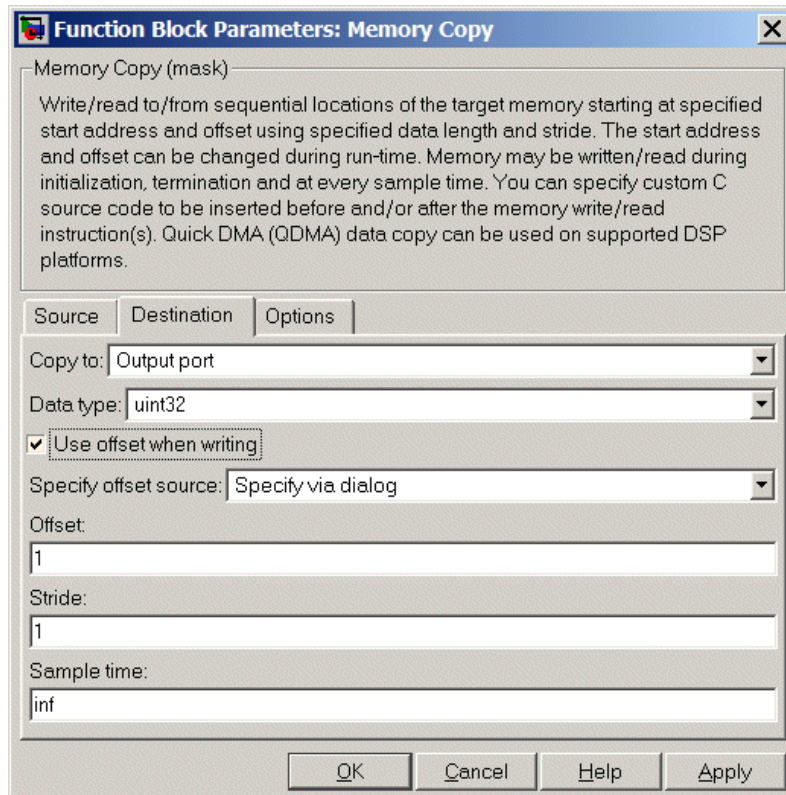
Function Block Parameters: Memory Copy

Memory Copy (mask)

Write/read to/from sequential locations of the target memory starting at specified start address and offset using specified data length and stride. The start address and offset can be changed during run-time. Memory may be written/read during initialization, termination and at every sample time. You can specify custom C source code to be inserted before and/or after the memory write/read instruction(s). Quick DMA (QDMA) data copy can be used on supported DSP platforms.

Source | Destination | Options

Copy to: Output port

Data type: uint32

Use offset when writing

Specify offset source: Specify via dialog

Offset:

1

Stride:

1

Sample time:

inf

OK | Cancel | Help | Apply